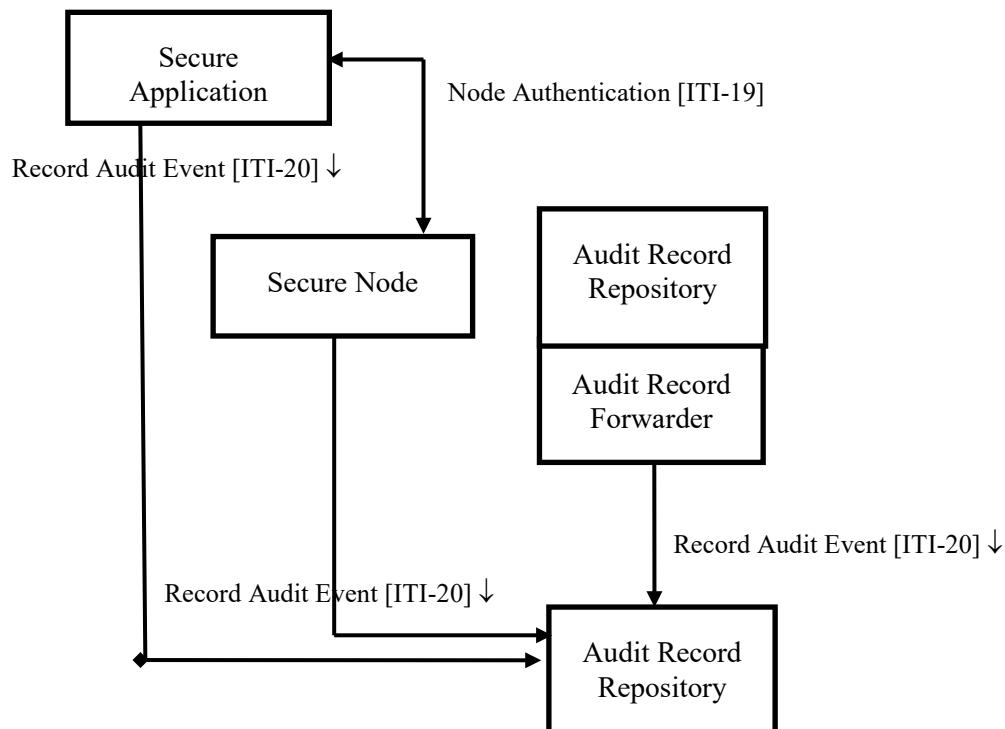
Secure Application

Node Authentication [ITI-19]

Record Audit Event [ITI-20] ↓

Secure Node

Audit Record Repository

Audit Record Forwarder

Record Audit Event [ITI-20] ↓

Record Audit Event [ITI-20] ↓

Audit Record Repository